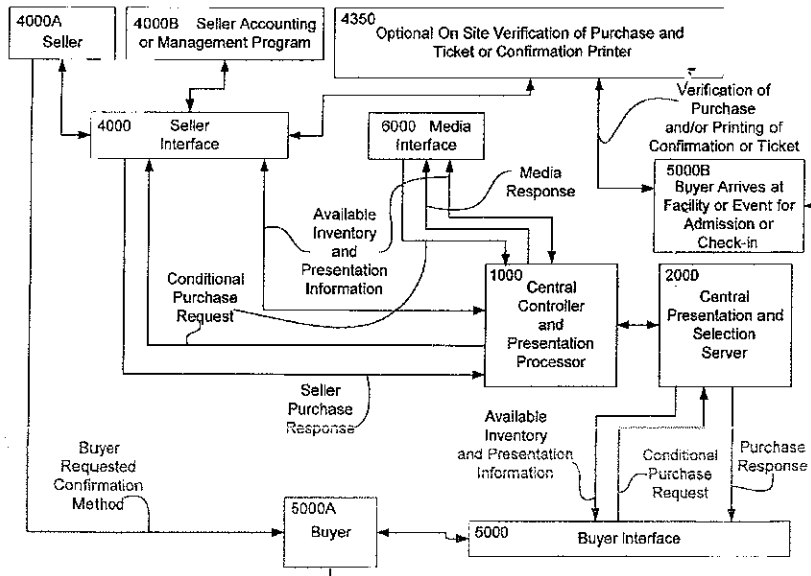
4000A
Seller

4000B Seller Accounting or Management Program

4350
Optional On Site Verification of Purchase and Ticket or Confirmation Printer

4000 Seller Interface

6000 Media Interface

Verification of Purchase and/or Printing of Confirmation or Ticket

Media Response

5000B
Buyer Arrives at Facility or Event for Admission or Check-in

Available Inventory and Presentation Information

Conditional Purchase Request

1000
Central Controller and Presentation Processor

2000
Central Presentation and Selection Server

Seller Purchase Response

Available Inventory and Presentation Information

Conditional Purchase Request

Purchase Response

Buyer Requested Confirmation Method

5000A
Buyer

5000
Buyer Interface